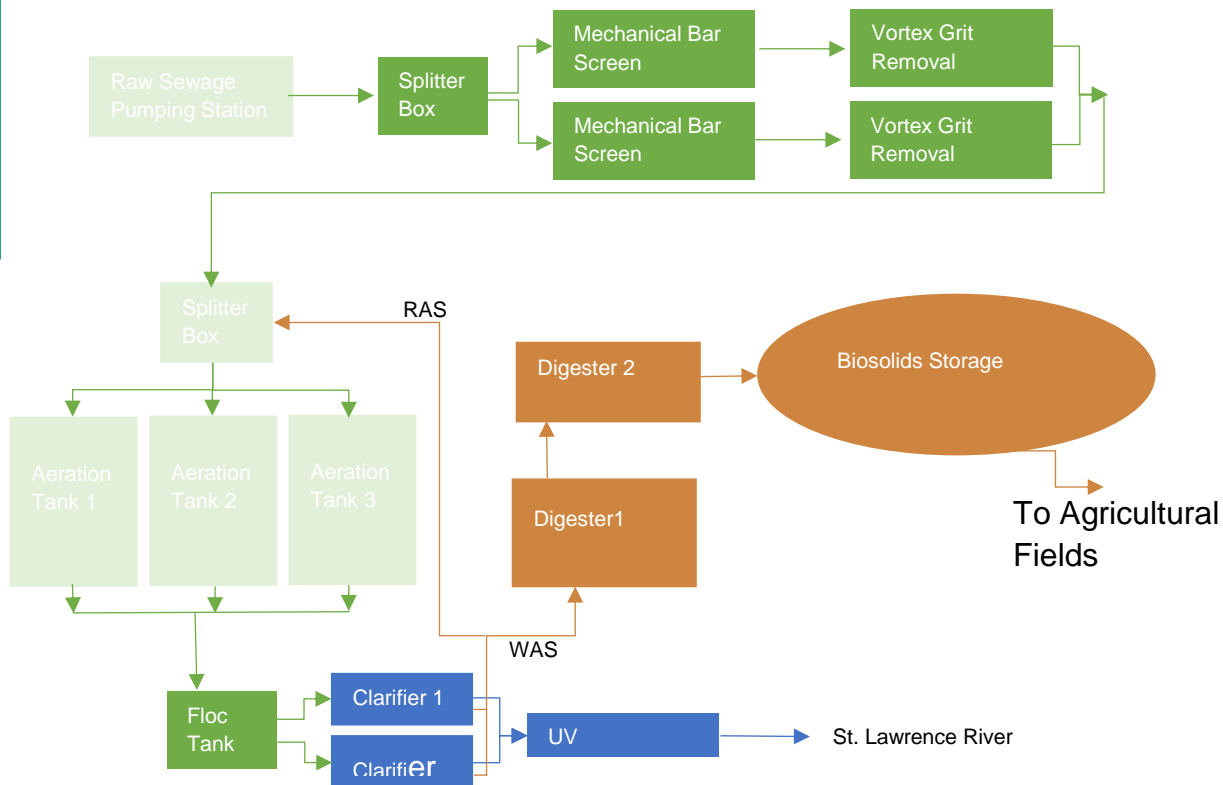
Raw Sewage Pumping Station

Splitter Box

Mechanical Bar Screen

Mechanical Bar Screen

Vortex Grit Removal

Vortex Grit Removal

Splitter Box

RAS

Digester 2

Biosolids Storage

Aeration Tank 1

Aeration Tank 2

Aeration Tank 3

Digester1

To Agricultural Fields

WAS

Floc Tank

Clarifier 1

Clarifier

UV

St. Lawrence River